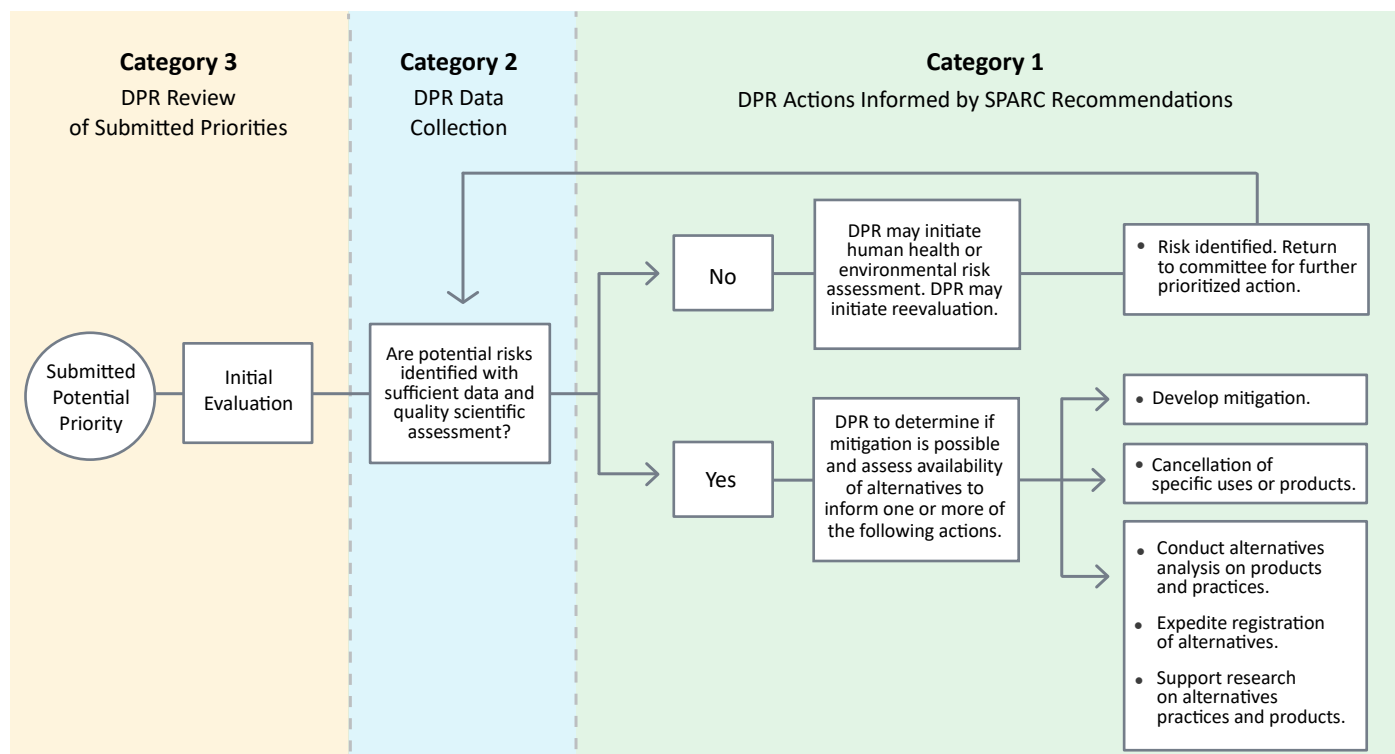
**Category 3**
DPR Review of Submitted Priorities

**Category 2**
DPR Data Collection

**Category 1**
DPR Actions Informed by SPARC Recommendations

Submitted Potential Priority

Initial Evaluation

Are potential risks identified with sufficient data and quality scientific assessment?

No

DPR may initiate human health or environmental risk assessment. DPR may initiate reevaluation.

• Risk identified. Return to committee for further prioritized action.

Yes

DPR to determine if mitigation is possible and assess availability of alternatives to inform one or more of the following actions.

• Develop mitigation.

• Cancellation of specific uses or products.

• Conduct alternatives analysis on products and practices.
• Expedite registration of alternatives.
• Support research on alternatives practices and products.